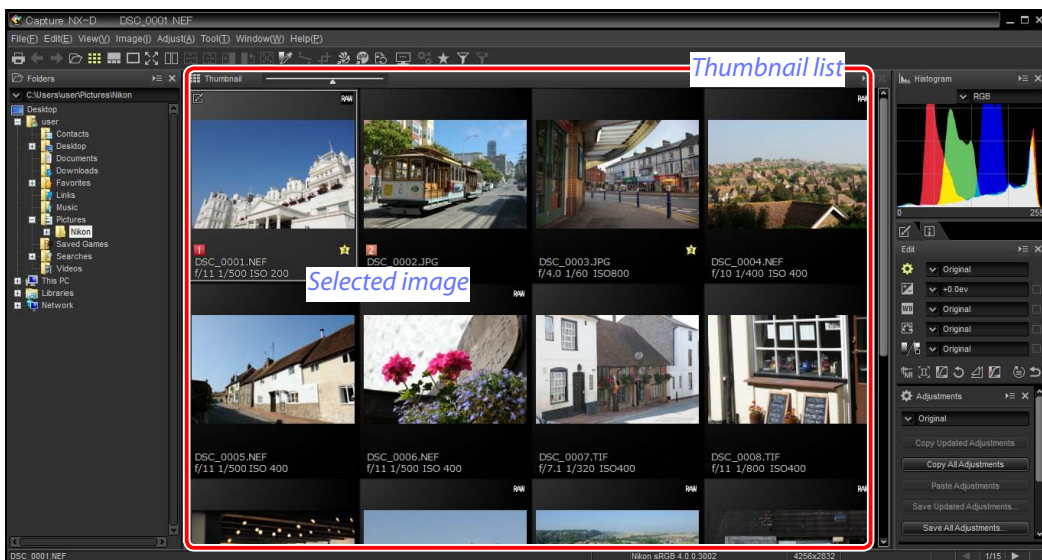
Capture NX-D DSC_0001.NEF

File(F) Edit(E) View(V) Image(I) Adjust(A) Tool(T) Window(W) Help(P)

Folders

C:\Users\user\Pictures\Nikon

Desktop
user
Contacts
Desktop
Documents
Downloads
Favorites
Links
Music
Pictures
Nikon
Saved Games
Searches
Videos
This PC
Libraries
Network

Thumbnail

Thumbnail list

RAW

1
DSC_0001.NEF
f/11 1/500 ISO 200

2
DSC_0002.JPG

Selected image

DSC_0003.JPG
f/4.0 1/60 ISO800

DSC_0004.NEF
f/10 1/400 ISO 400

RAW

DSC_0005.NEF
f/11 1/500 ISO 400

DSC_0006.NEF
f/11 1/500 ISO 400

DSC_0007.TIF
f/7.1 1/320 ISO400

DSC_0008.TIF
f/11 1/800 ISO400

RAW

RAW

RAW

Histogram

RGB

0

255

Edit

Original

+0.0ev

Original

Original

Original

Adjustments

Original

Copy Updated Adjustments

Copy All Adjustments

Paste Adjustments

Save Updated Adjustments...

Save All Adjustments...

DSC_0001.NEF

Nikon sRGB 4.0.0.3002

4256x2832

1/15